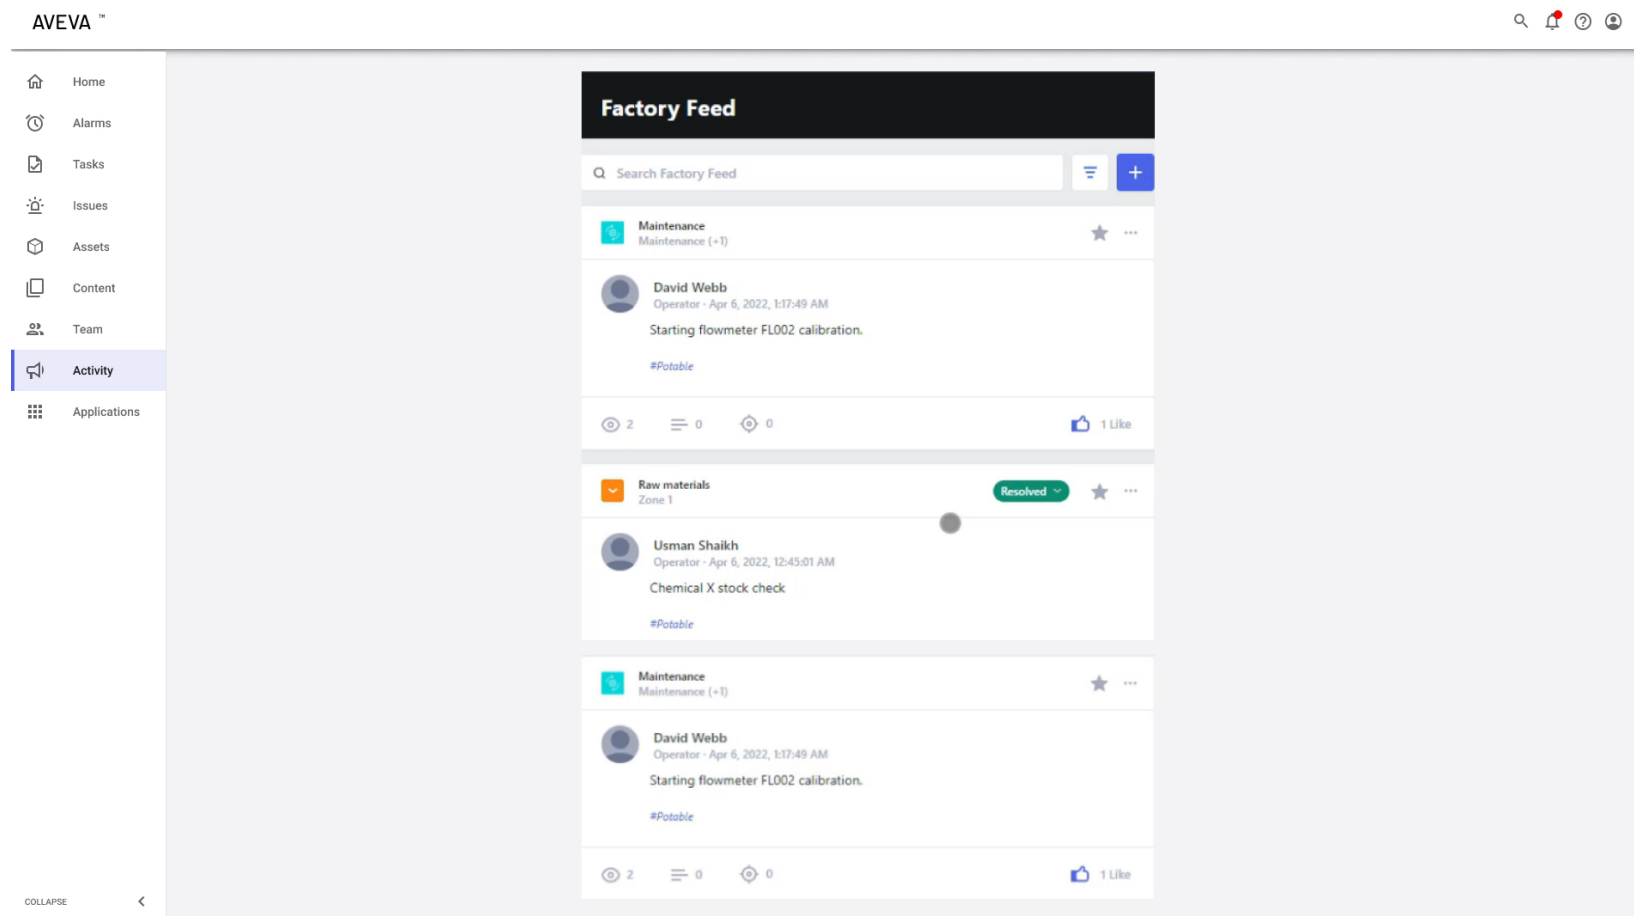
AVEVA ™

Home
Alarms
Tasks
Issues
Assets
Content
Team
Activity
Applications

COLLAPSE

Factory Feed

Search Factory Feed

+

Maintenance
Maintenance (+1)

David Webb
Operator · Apr 6, 2022, 1:17:49 AM
Starting flowmeter FL002 calibration.

#Potable

2 0 0 1 Like

Raw materials
Zone 1
Resolved

Usman Shaikh
Operator · Apr 6, 2022, 12:45:01 AM
Chemical X stock check

#Potable

Maintenance
Maintenance (+1)

David Webb
Operator · Apr 6, 2022, 1:17:49 AM
Starting flowmeter FL002 calibration.

#Potable

2 0 0 1 Like